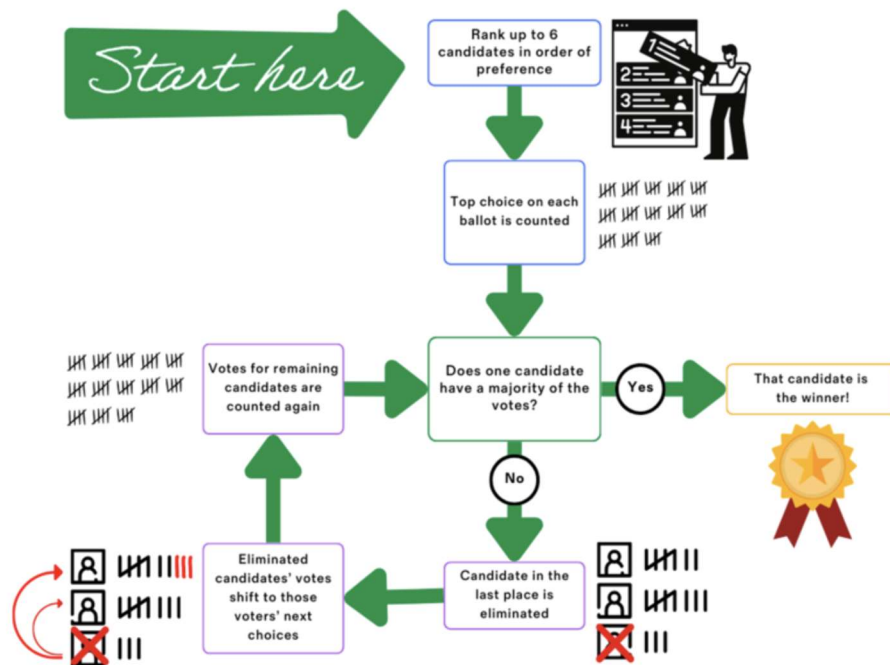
Start here

Rank up to 6 candidates in order of preference

1
2
3
4

Top choice on each ballot is counted

Does one candidate have a majority of the votes?

Yes

That candidate is the winner!

Votes for remaining candidates are counted again

No

Candidate in the last place is eliminated

Eliminated candidates' votes shift to those voters' next choices